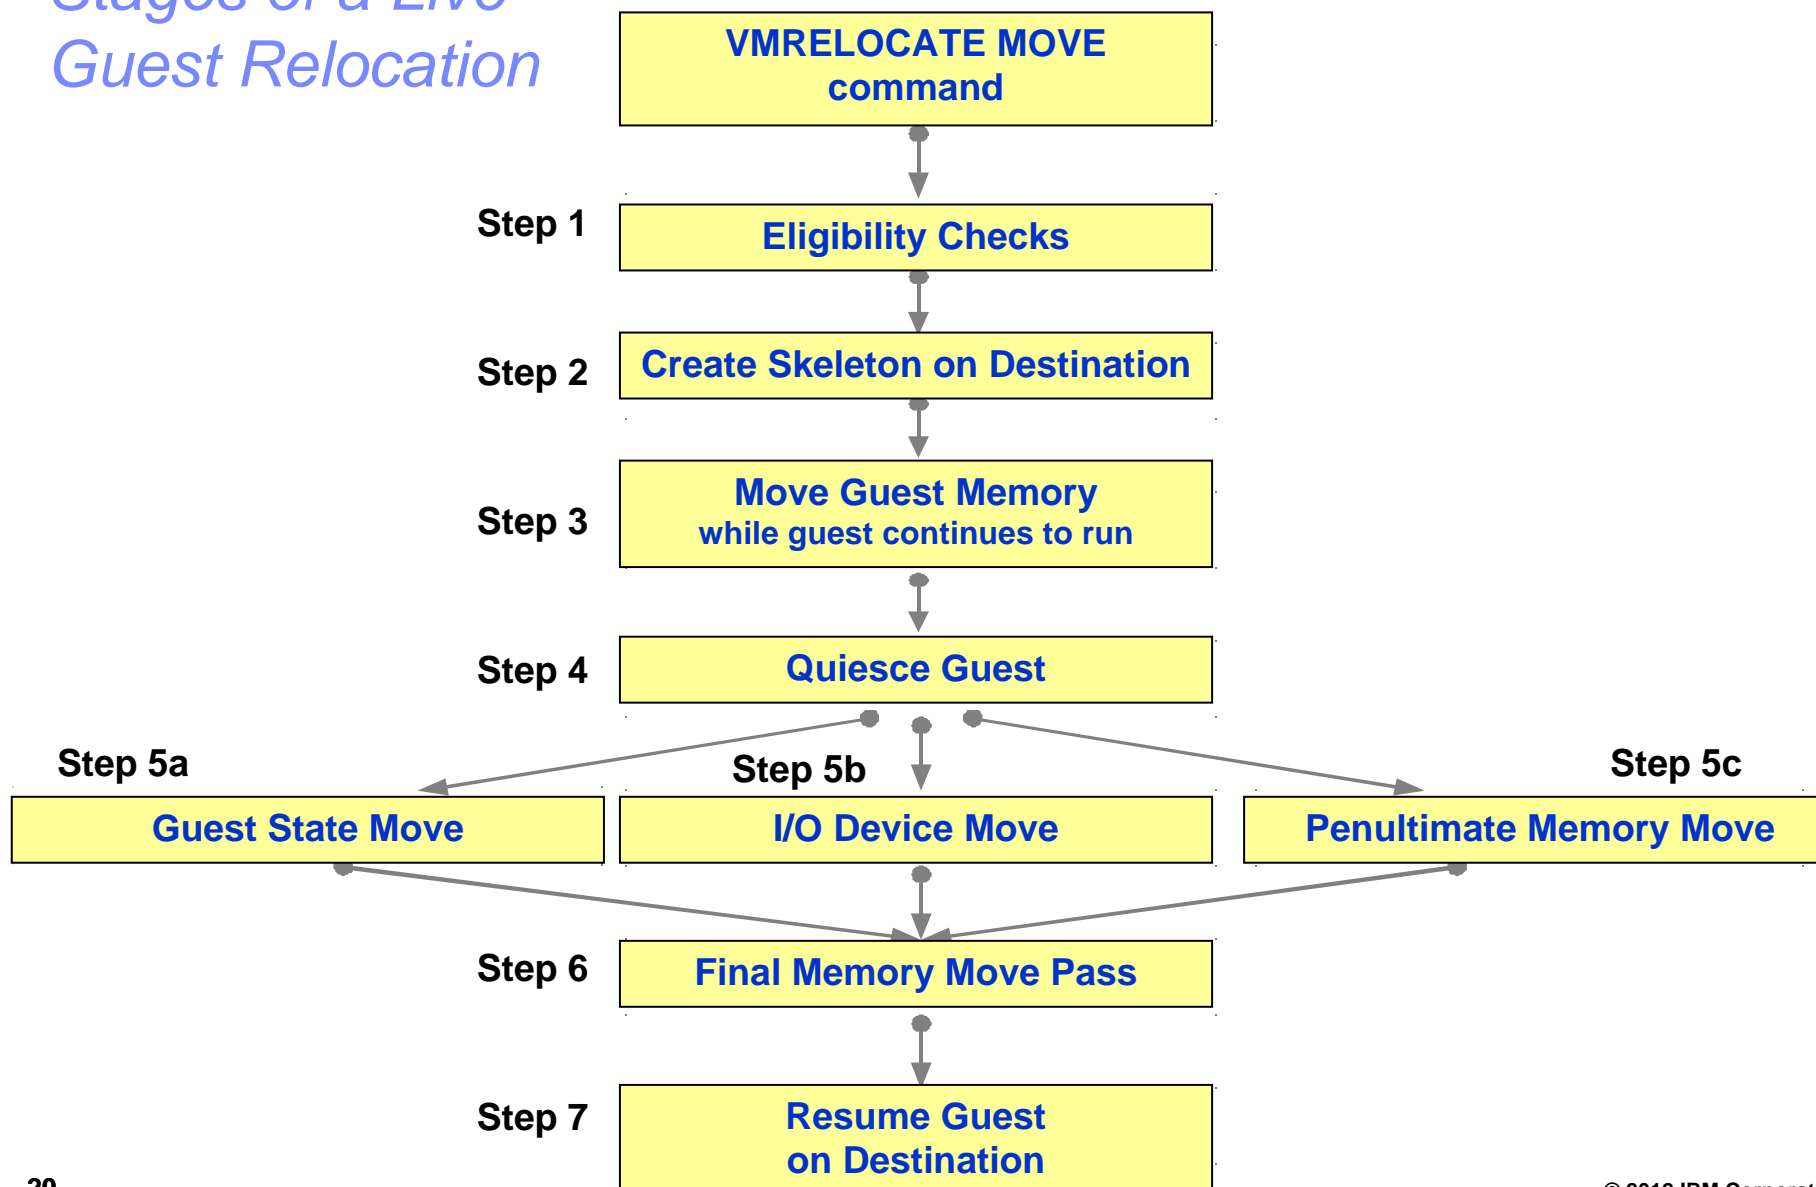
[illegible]
Guest Relocation

VMRELOCATE MOVE command

Step 1
Eligibility Checks

Step 2
Create Skeleton on Destination

Step 3
Move Guest Memory
while guest continues to run

Step 4
Quiesce Guest

Step 5a
Guest State Move

Step 5b
I/O Device Move

Step 5c
Penultimate Memory Move

Step 6
Final Memory Move Pass

Step 7
Resume Guest on Destination

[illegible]

© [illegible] IBM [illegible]